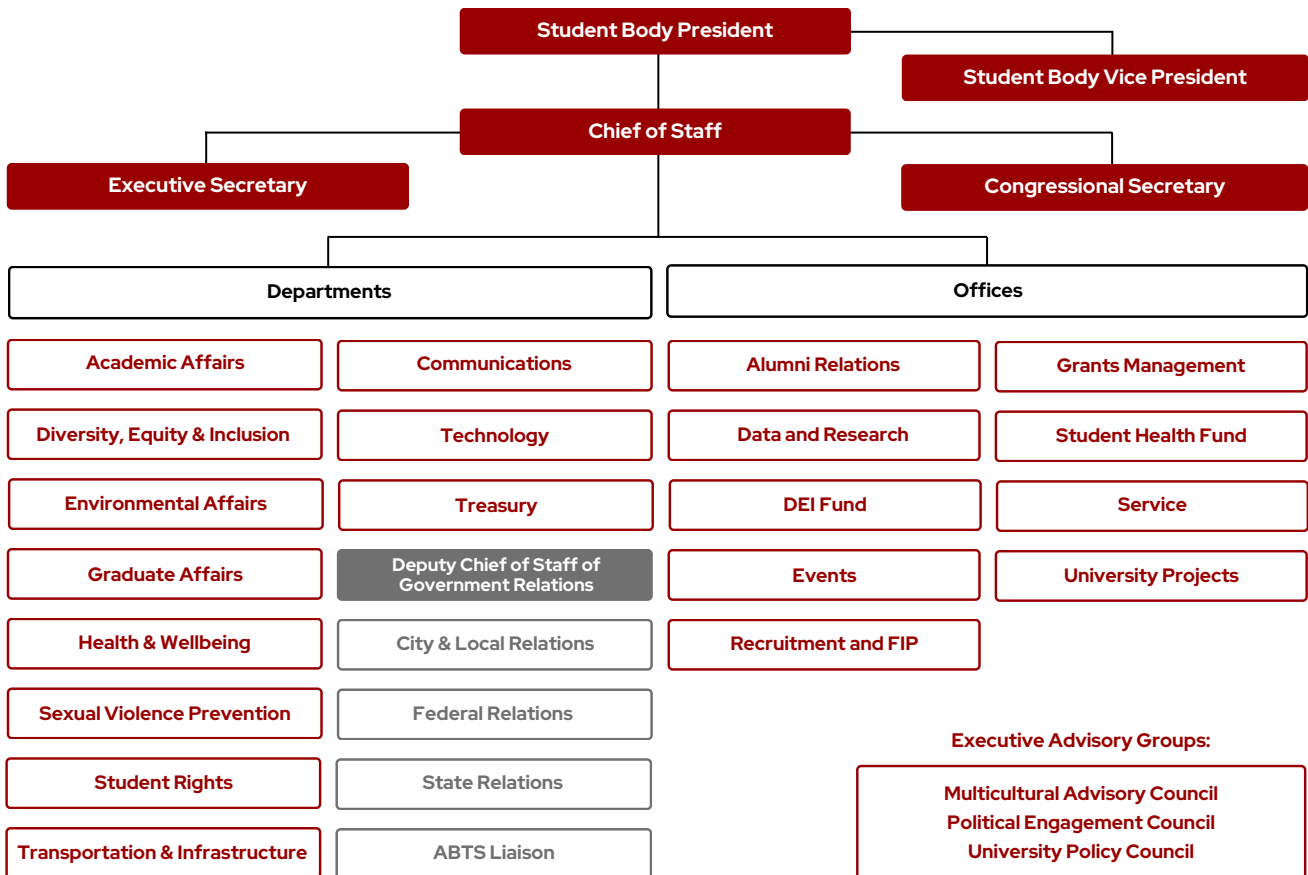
Student Body President

Student Body Vice President

Chief of Staff

Executive Secretary

Congressional Secretary

Departments

Academic Affairs

Diversity, Equity & Inclusion

Environmental Affairs

Graduate Affairs

Health & Wellbeing

Sexual Violence Prevention

Student Rights

Transportation & Infrastructure

Communications

Technology

Treasury

Deputy Chief of Staff of Government Relations

City & Local Relations

Federal Relations

State Relations

ABTS Liaison

Offices

Alumni Relations

Data and Research

DEI Fund

Events

Recruitment and FIP

Grants Management

Student Health Fund

Service

University Projects

Executive Advisory Groups:

Multicultural Advisory Council
Political Engagement Council
University Policy Council